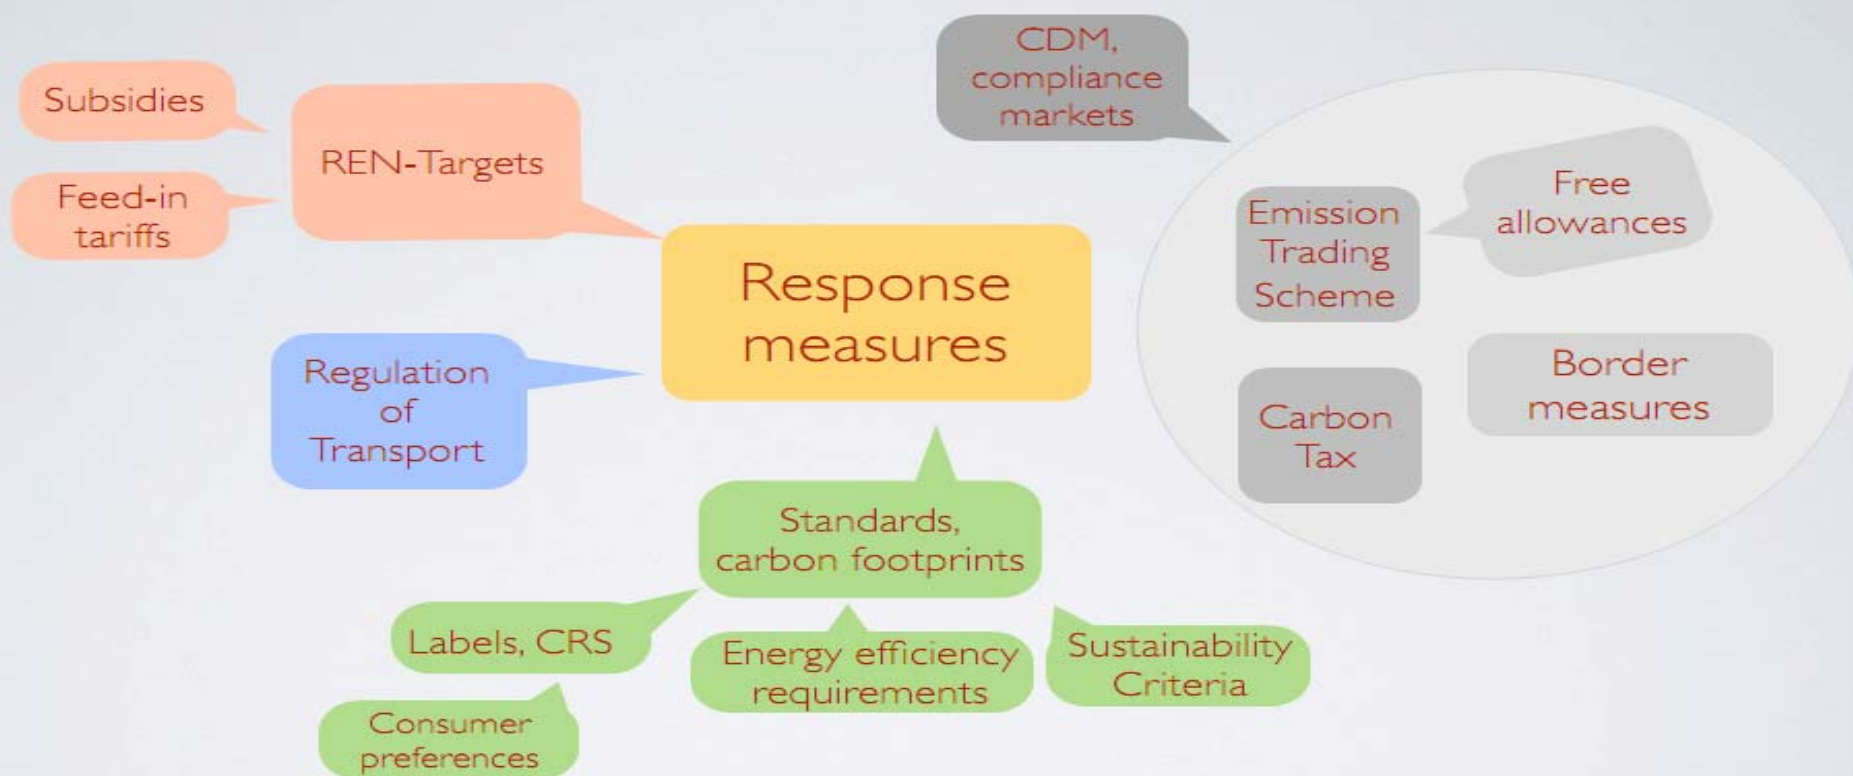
Response measures

Subsidies

Feed-in tariffs

REN-Targets

Regulation of Transport

CDM, compliance markets

Emission Trading Scheme

Free allowances

Carbon Tax

Border measures

Standards, carbon footprints

Labels, CRS

Consumer preferences

Energy efficiency requirements

Sustainability Criteria